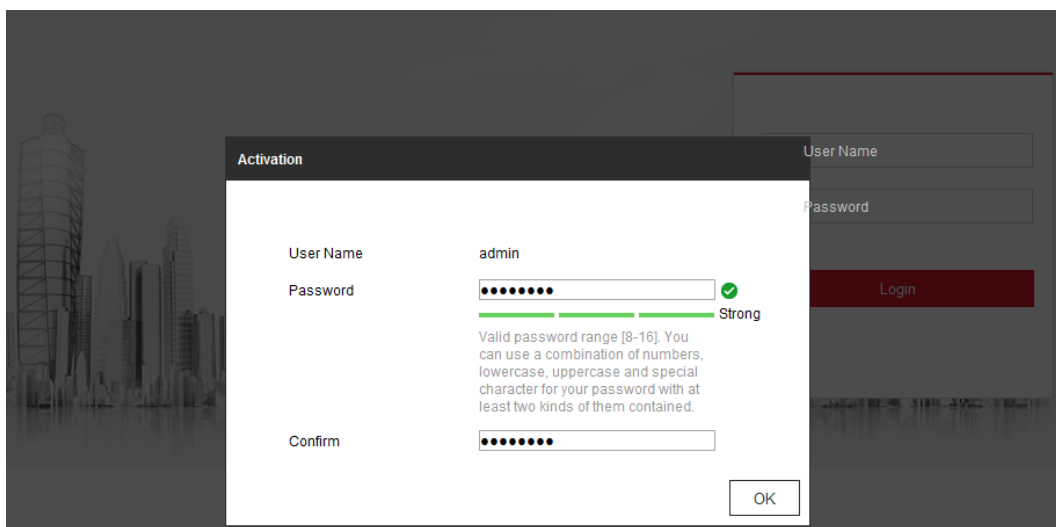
User Name

Password

Login

Activation

User Name admin

Password ••••••••

Strong

Valid password range [8-16]. You can use a combination of numbers, lowercase, uppercase and special character for your password with at least two kinds of them contained.

Confirm ••••••••

OK